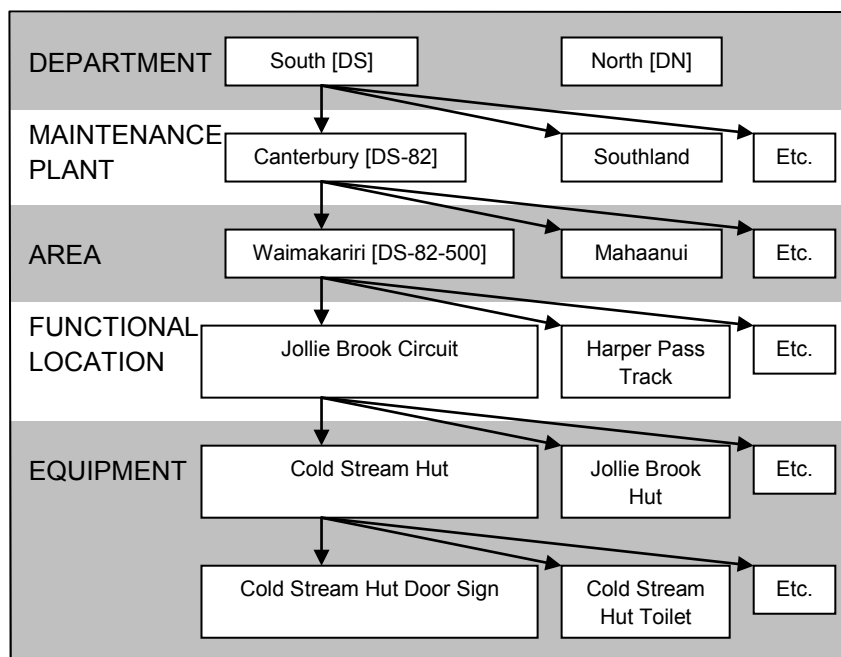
DEPARTMENT
South [DS]
North [DN]

MAINTENANCE PLANT
Canterbury [DS-82]
Southland
Etc.

AREA
Waimakariri [DS-82-500]
Mahaanui
Etc.

FUNCTIONAL LOCATION
Jollie Brook Circuit
Harper Pass Track
Etc.

EQUIPMENT
Cold Stream Hut
Jollie Brook Hut
Etc.

Cold Stream Hut Door Sign
Cold Stream Hut Toilet
Etc.